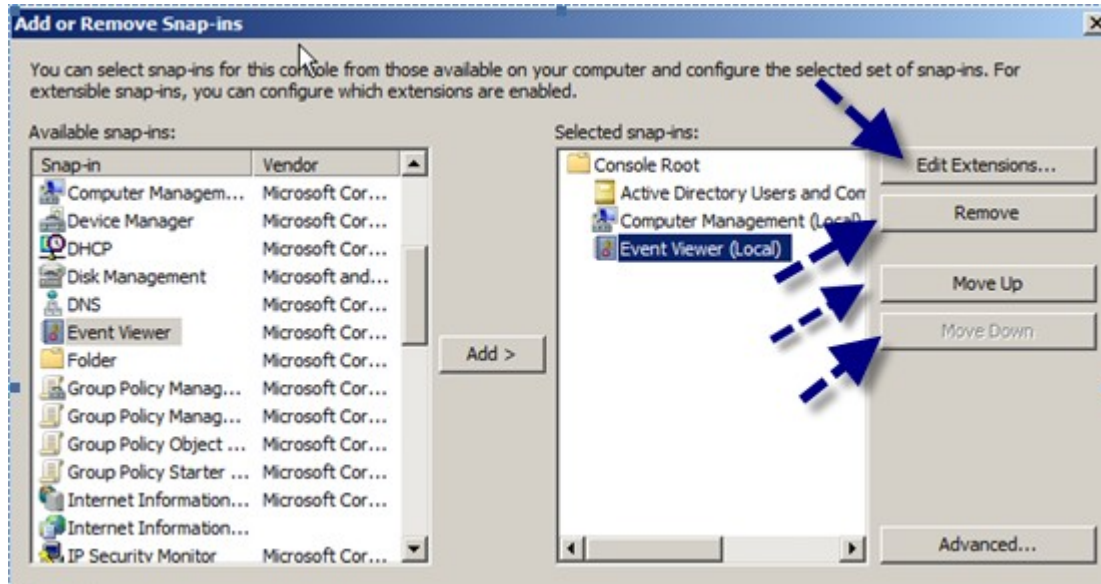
Add or Remove Snap-ins

You can select snap-ins for this console from those available on your computer and configure the selected set of snap-ins. For extensible snap-ins, you can configure which extensions are enabled.

Available snap-ins:

| Snap-in | Vendor |
|---|---|
| Computer Managem... | Microsoft Cor... |
| Device Manager | Microsoft Cor... |
| DHCP | Microsoft Cor... |
| Disk Management | Microsoft and... |
| DNS | Microsoft Cor... |
| Event Viewer | Microsoft Cor... |
| Folder | Microsoft Cor... |
| Group Policy Manag... | Microsoft Cor... |
| Group Policy Manag... | Microsoft Cor... |
| Group Policy Object ... | Microsoft Cor... |
| Group Policy Starter ... | Microsoft Cor... |
| Internet Information... | Microsoft Cor... |
| Internet Information... | |
| IP Security Monitor | Microsoft Cor... |

Add >

Selected snap-ins:

Console Root
Active Directory Users and Com
Computer Management (Local)
Event Viewer (Local)

Edit Extensions...
Remove
Move Up
Move Down
Advanced...